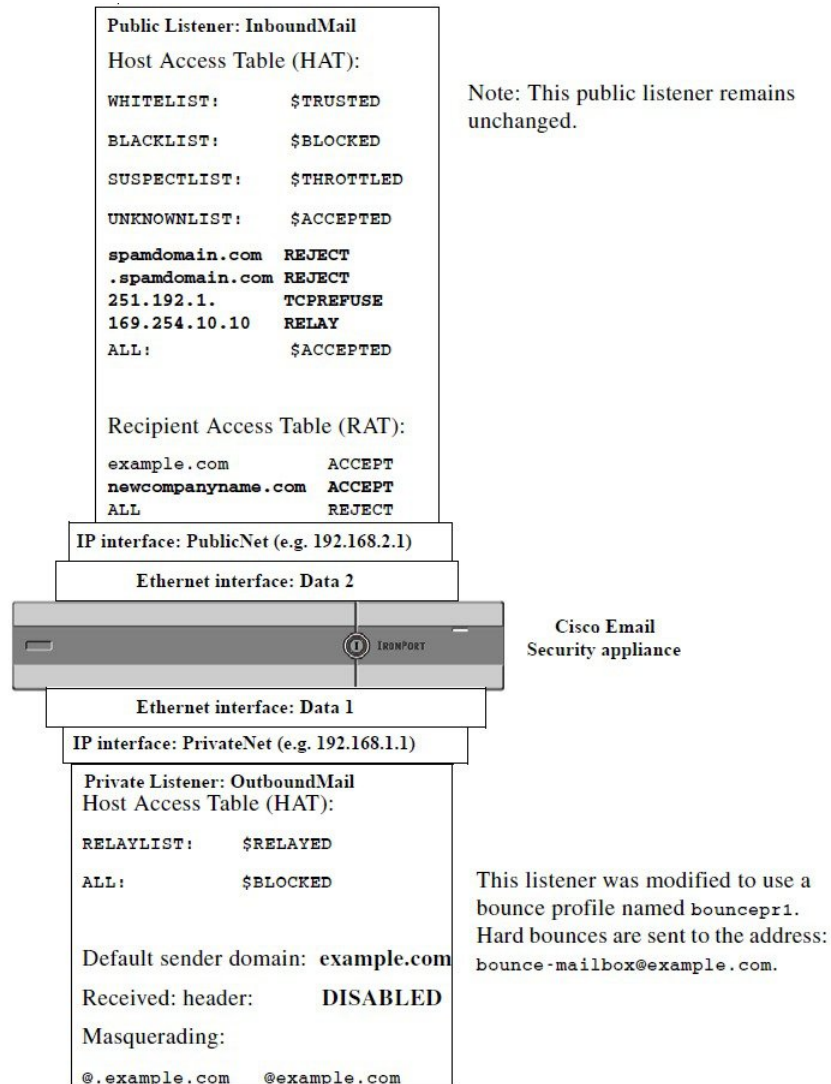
Public Listener: InboundMail

Host Access Table (HAT):

| | |
|---|---|
| WHITELIST: | \$TRUSTED |
| BLACKLIST: | \$BLOCKED |
| SUSPECTLIST: | \$THROTTLED |
| UNKNOWNLIST: | \$ACCEPTED |
| spamdomain.com | REJECT |
| .spamdomain.com | REJECT |
| 251.192.1. | TCPREFUSE |
| 169.254.10.10 | RELAY |
| ALL: | \$ACCEPTED |

Recipient Access Table (RAT):

| | |
|---|---|
| example.com | ACCEPT |
| newcompanyname.com | ACCEPT |
| ALL | REJECT |

Note: This public listener remains unchanged.

IP interface: PublicNet (e.g. 192.168.2.1)

Ethernet interface: Data 2

IRONPORT

Cisco Email Security appliance

Ethernet interface: Data 1

IP interface: PrivateNet (e.g. 192.168.1.1)

Private Listener: OutboundMail

Host Access Table (HAT):

| | |
|---|---|
| RELAYLIST: | \$RELAYED |
| ALL: | \$BLOCKED |

Default sender domain: example.com

Received: header: DISABLED

Masquerading:

@.example.com @example.com

This listener was modified to use a bounce profile named bouncepr1. Hard bounces are sent to the address: bounce-mailbox@example.com.